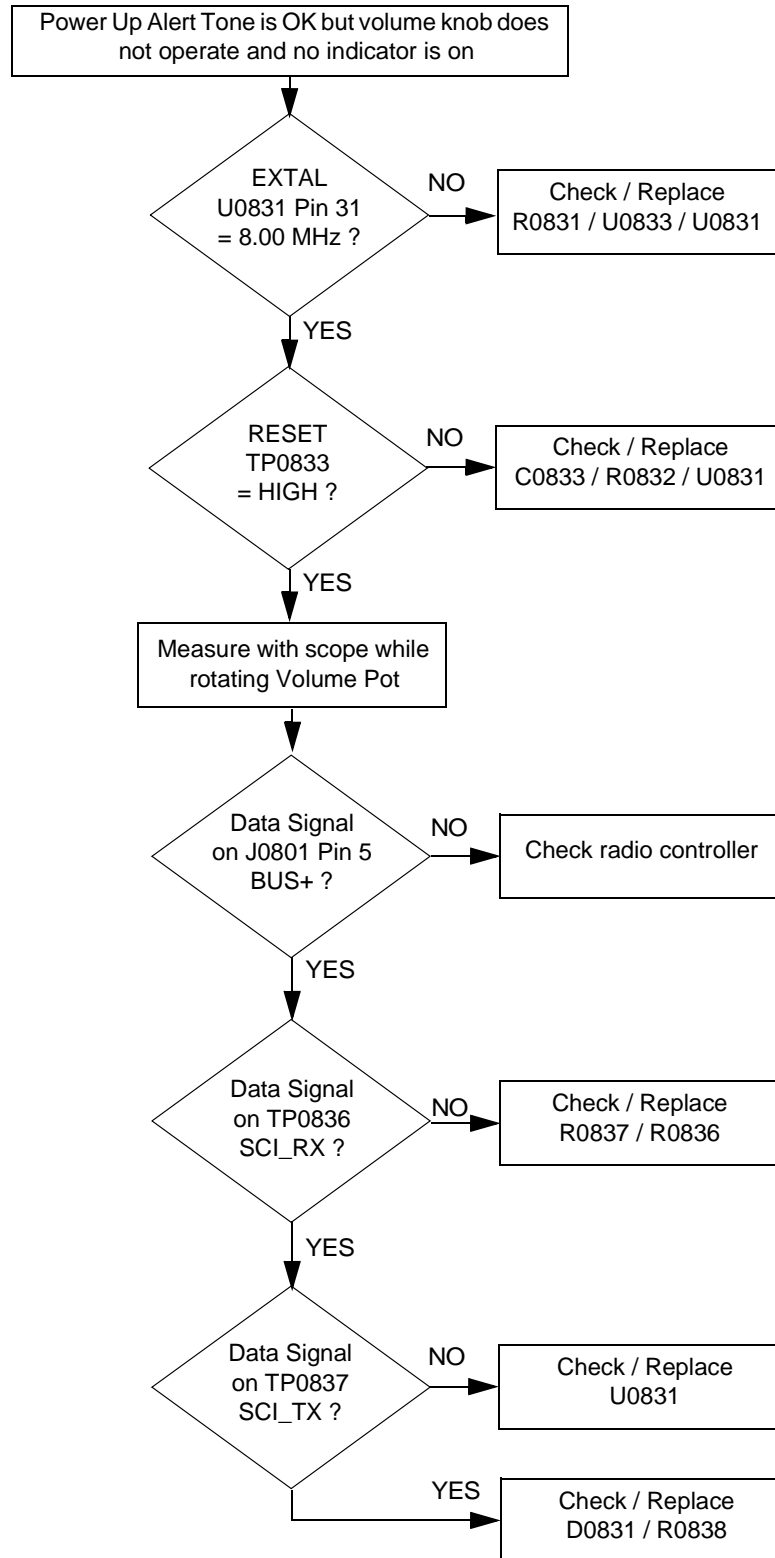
Power Up Alert Tone is OK but volume knob does not operate and no indicator is on

EXTAL
U0831 Pin 31
= 8.00 MHz ?

NO

Check / Replace
R0831 / U0833 / U0831

YES

RESET
TP0833
= HIGH ?

NO

Check / Replace
C0833 / R0832 / U0831

YES

Measure with scope while rotating Volume Pot

Data Signal
on J0801 Pin 5
BUS+ ?

NO

Check radio controller

YES

Data Signal
on TP0836
SCI_RX ?

NO

Check / Replace
R0837 / R0836

YES

Data Signal
on TP0837
SCI_TX ?

NO

Check / Replace
U0831

YES

Check / Replace
D0831 / R0838